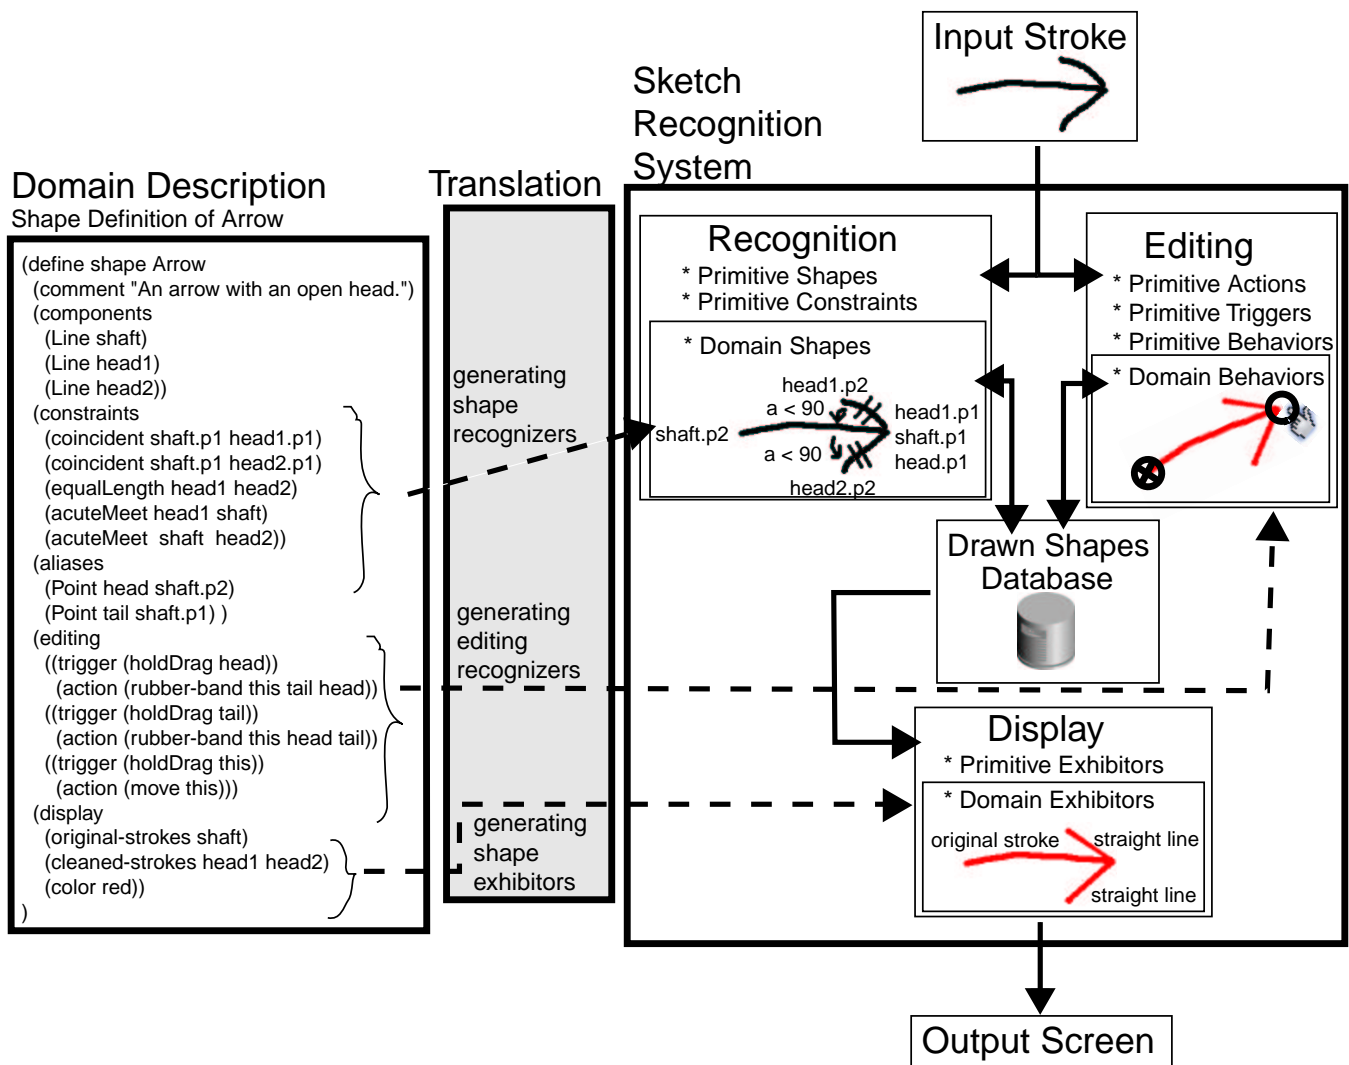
Input Stroke

Sketch Recognition System

Domain Description
Shape Definition of Arrow

(define shape Arrow
(comment "An arrow with an open head.")
(components
(Line shaft)
(Line head1)
(Line head2))
(constraints
(coincident shaft.p1 head1.p1)
(coincident shaft.p1 head2.p1)
(equalLength head1 head2)
(acuteMeet head1 shaft)
(acuteMeet shaft head2))
(aliases
(Point head shaft.p2)
(Point tail shaft.p1) )
(editing
((trigger (holdDrag head))
(action (rubber-band this tail head))
((trigger (holdDrag tail))
(action (rubber-band this head tail))
((trigger (holdDrag this))
(action (move this)))
(display
(original-strokes shaft)
(cleaned-strokes head1 head2)
(color red))
)

Translation

generating shape recognizers

generating editing recognizers

generating shape exhibitors

Recognition
* Primitive Shapes
* Primitive Constraints

* Domain Shapes
head1.p2
a < 90
shaft.p2
a < 90
head1.p1
shaft.p1
head.p1
head2.p2

Editing
* Primitive Actions
* Primitive Triggers
* Primitive Behaviors
* Domain Behaviors

Drawn Shapes Database

Display
* Primitive Exhibitors
* Domain Exhibitors
original stroke
straight line
straight line

Output Screen